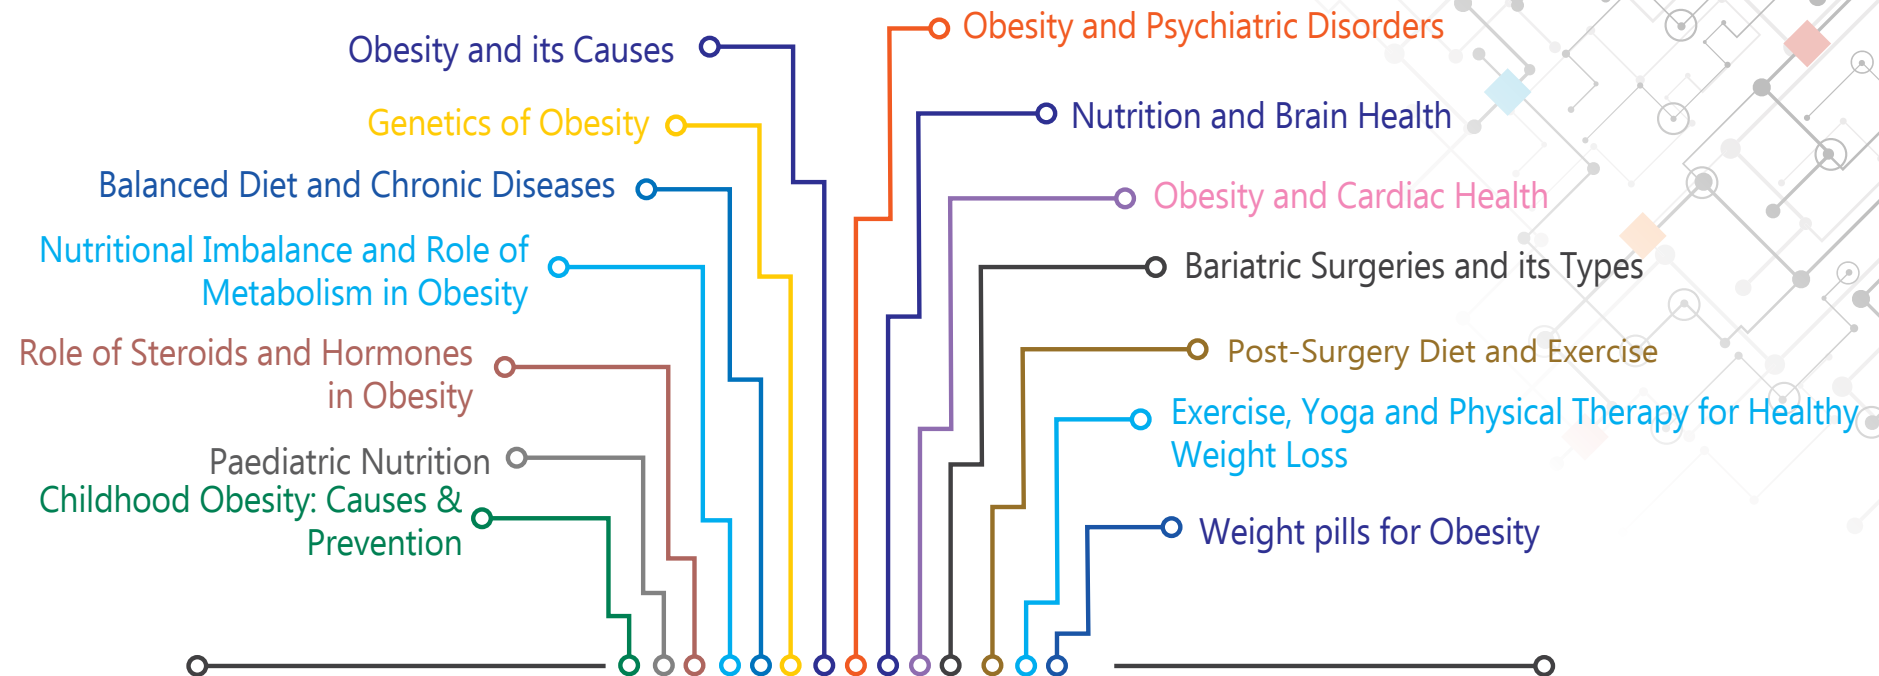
Obesity and its Causes

Genetics of Obesity

Balanced Diet and Chronic Diseases

Nutritional Imbalance and Role of Metabolism in Obesity

Role of Steroids and Hormones in Obesity

Paediatric Nutrition

Childhood Obesity: Causes & Prevention

Obesity and Psychiatric Disorders

Nutrition and Brain Health

Obesity and Cardiac Health

Bariatric Surgeries and its Types

Post-Surgery Diet and Exercise

Exercise, Yoga and Physical Therapy for Healthy Weight Loss

Weight pills for Obesity